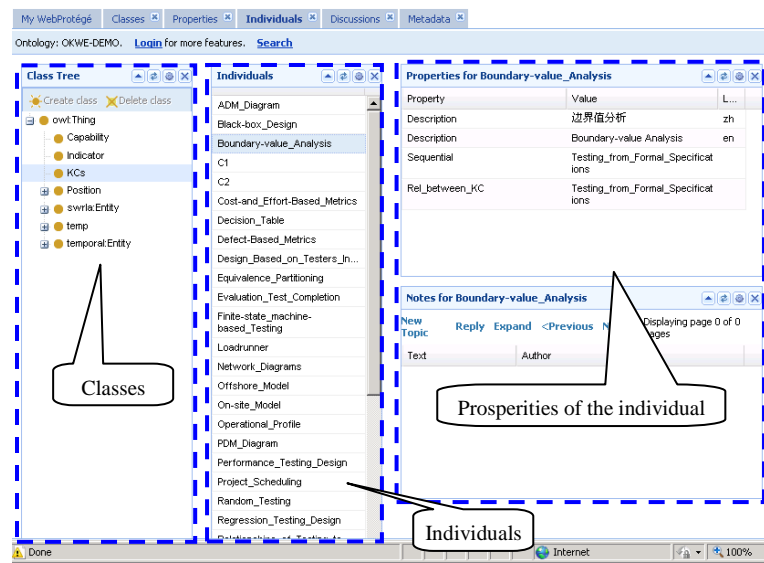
My WebProtégé | Classes | Properties | Individuals | Discussions | Metadata

Ontology: OKWE-DEMO. Login for more features. Search

Class Tree

Create class  Delete class

owl:Thing
Capability
Indicator
KCs
Position
swrla:Entity
temp
temporal:Entity

Classes

Individuals

ADM_Diagram
Black-box_Design
Boundary-value_Analysis
C1
C2
Cost-and-Effort-Based_Metrics
Decision_Table
Defect-Based_Metrics
Design_Based_on_Testers_In...
Equivalence_Partitioning
Evaluation_Test_Completion
Finite-state_machine-based_Testing
Loadrunner
Network_Diagrams
Offshore_Model
On-site_Model
Operational_Profile
PDM_Diagram
Performance_Testing_Design
Project_Scheduling
Random_Testing
Regression_Testing_Design
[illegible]

Individuals

Properties for Boundary-value_Analysis

| Property | Value | L... |
|---|---|---|
| Description | 边界值分析 | zh |
| Description | Boundary-value Analysis | en |
| Sequential | Testing_from_Formal_Specifications | |
| Rel_between_KC | Testing_from_Formal_Specifications | |

Notes for Boundary-value_Analysis

New Topic  Reply  Expand  <Previous  N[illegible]  Displaying page 0 of 0 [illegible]ages

| Text | Author |
|---|---|

Prosperities of the individual

Done  Internet  100%